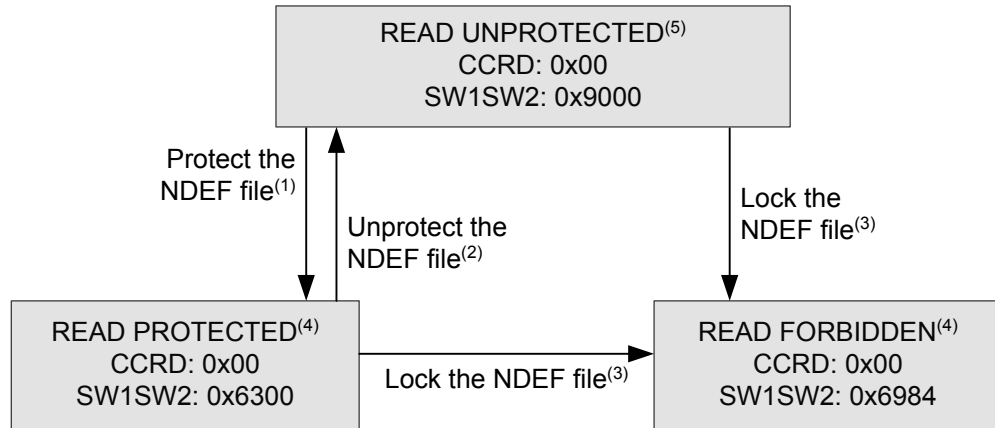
READ UNPROTECTED$^{(5)}$
CCRD: 0x00
SW1SW2: 0x9000

Protect the NDEF file$^{(1)}$

Unprotect the NDEF file$^{(2)}$

Lock the NDEF file$^{(3)}$

READ PROTECTED$^{(4)}$
CCRD: 0x00
SW1SW2: 0x6300

Lock the NDEF file$^{(3)}$

READ FORBIDDEN$^{(4)}$
CCRD: 0x00
SW1SW2: 0x6984